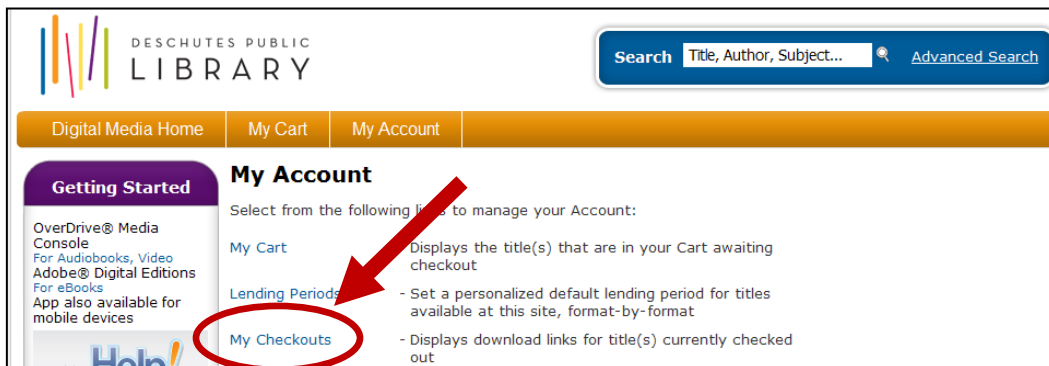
DESCHUTES PUBLIC
LIBRARY

Search Title, Author, Subject... Advanced Search

Digital Media Home | My Cart | My Account

Getting Started

OverDrive® Media Console
For Audiobooks, Video
Adobe® Digital Editions
For eBooks
App also available for mobile devices

Help!

My Account

Select from the following links to manage your Account:

My Cart - Displays the title(s) that are in your Cart awaiting checkout

Lending Periods - Set a personalized default lending period for titles available at this site, format-by-format

My Checkouts - Displays download links for title(s) currently checked out